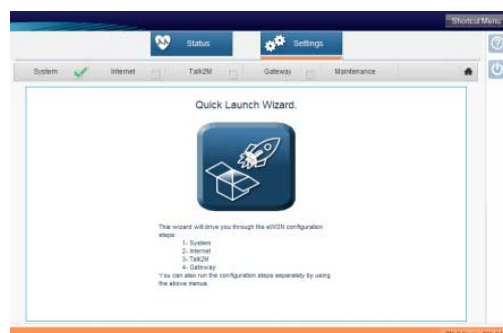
Shortcut Menu

Status

Settings

System Internet Talk2M Gateway Maintenance

Quick Launch Wizard.

This wizard will drive you through the eWON configuration steps:

1- System
2- Internet
3- Talk2M
4- Gateway

You can also run the configuration steps separately by using the above menus